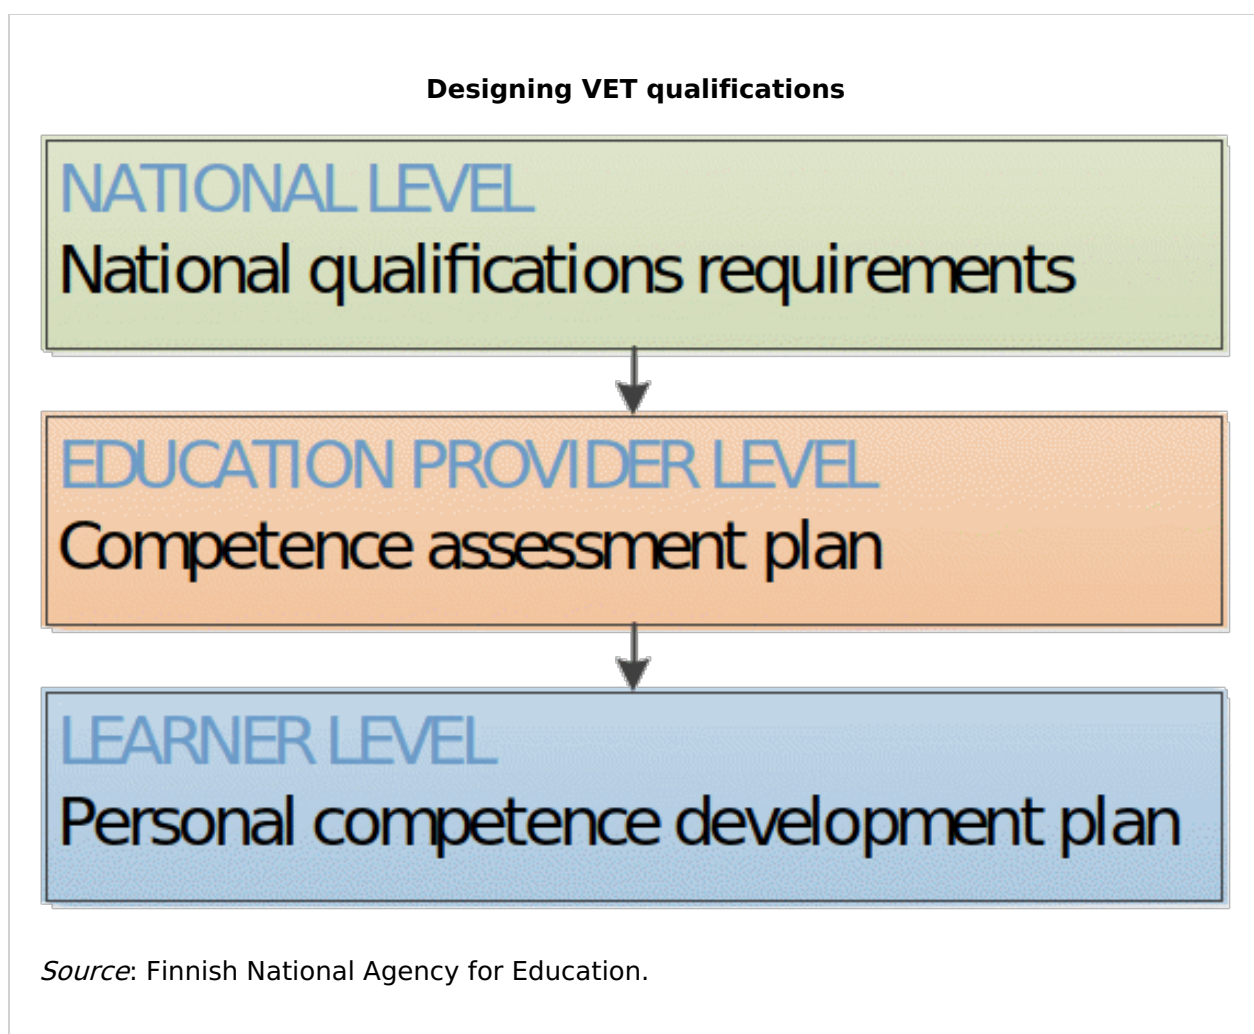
**Designing VET qualifications**

NATIONAL LEVEL
National qualifications requirements

EDUCATION PROVIDER LEVEL
Competence assessment plan

LEARNER LEVEL
Personal competence development plan

*Source*: Finnish National Agency for Education.